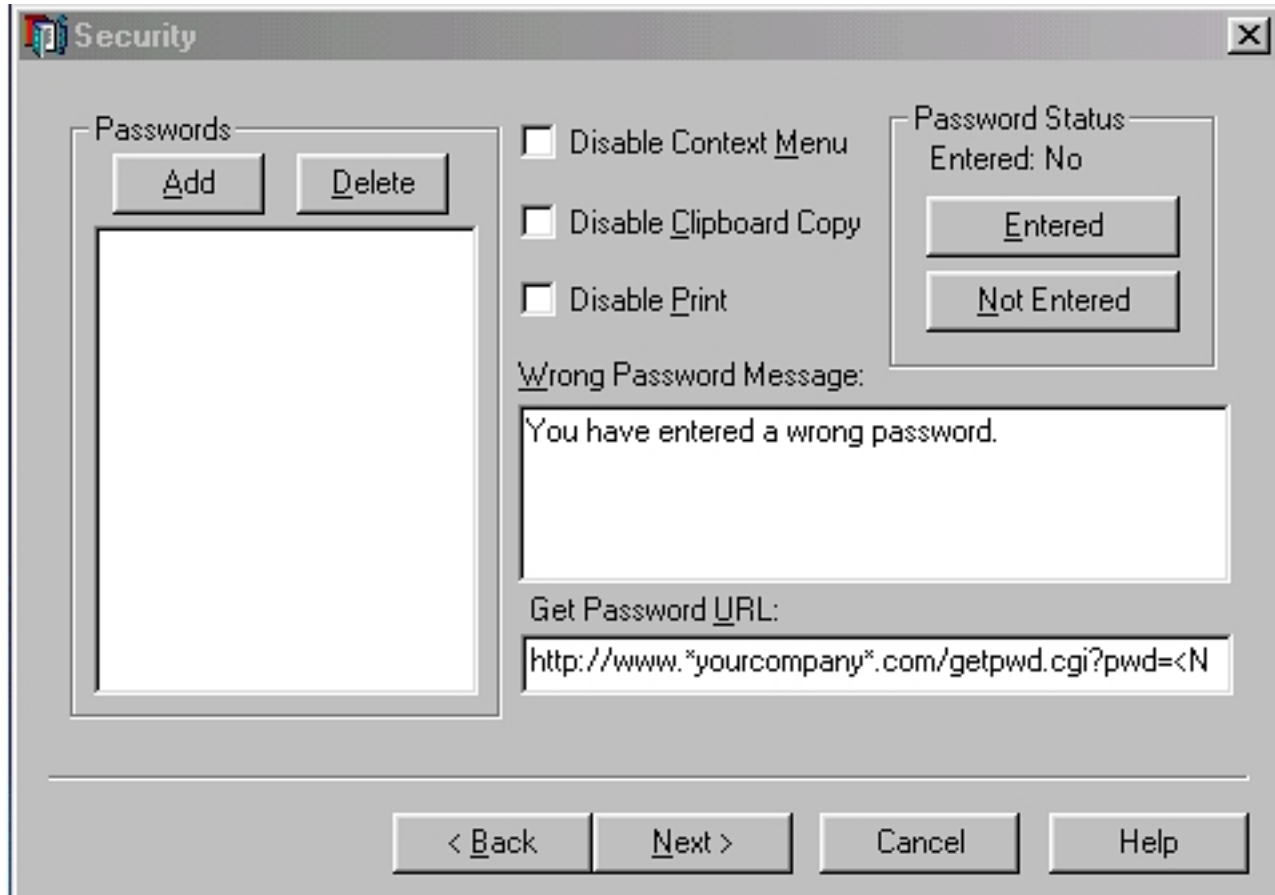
Security

Passwords

Add

Delete

Disable Context Menu

Disable Clipboard Copy

Disable Print

Password Status

Entered: No

Entered

Not Entered

Wrong Password Message:

You have entered a wrong password.

Get Password URL:

http://www.*yourcompany*.com/getpwd.cgi?pwd=<N

< Back

Next >

Cancel

Help